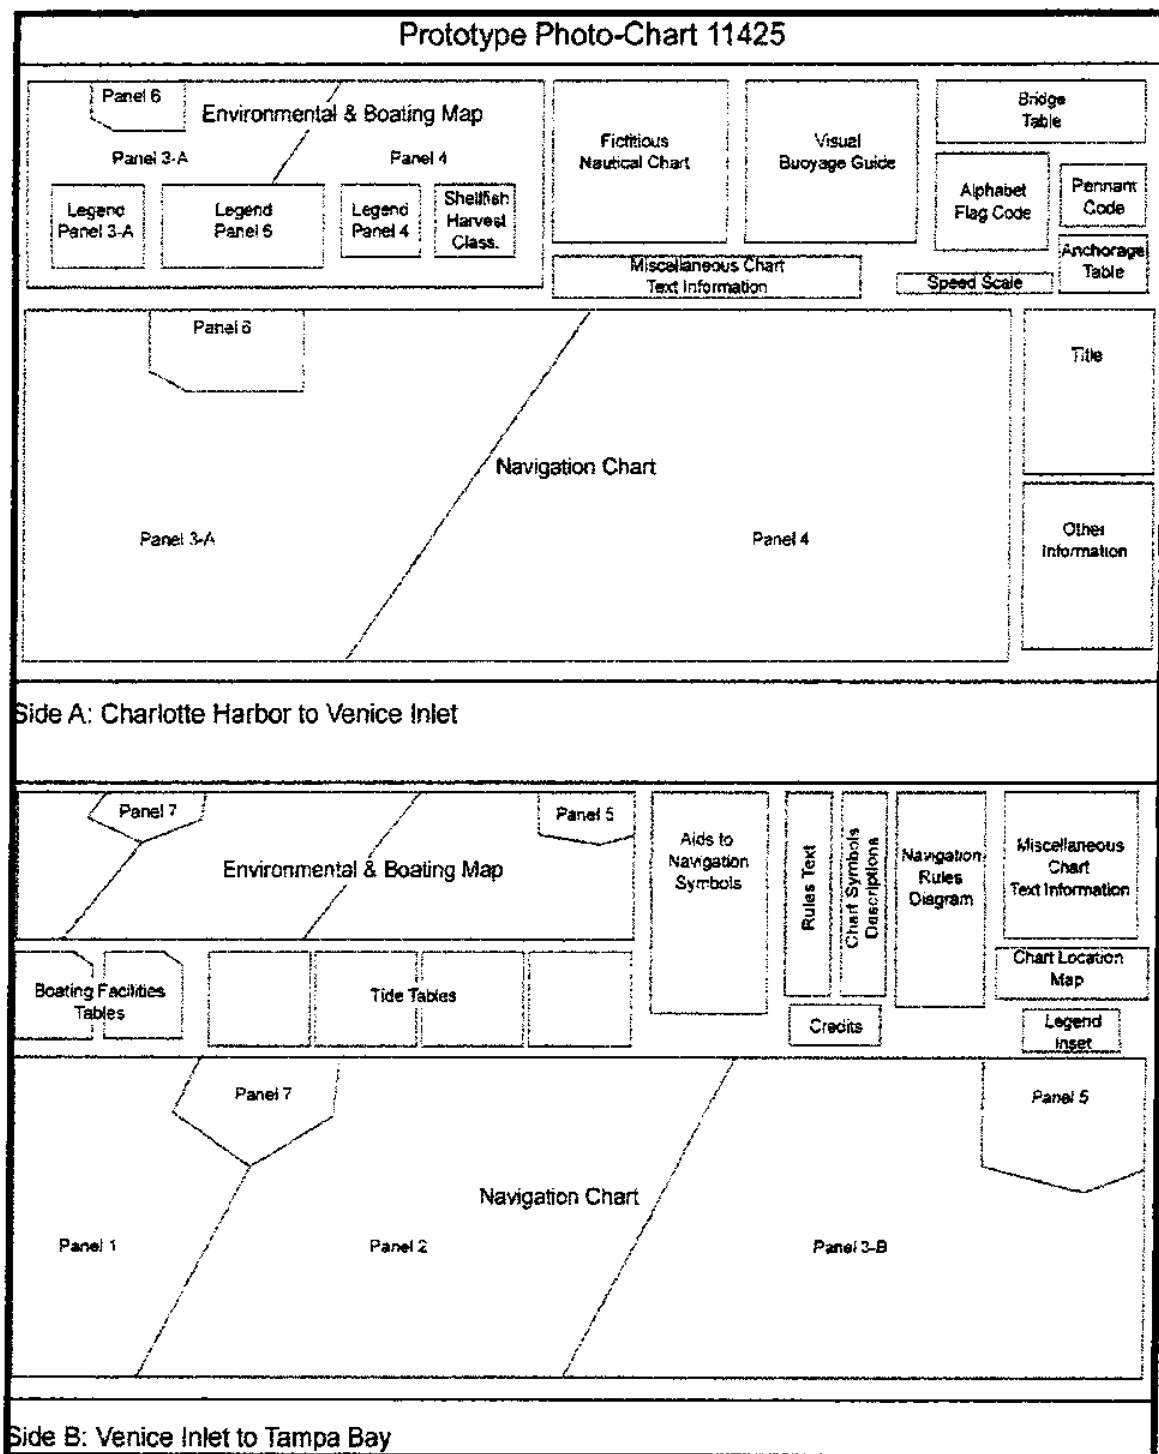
Prototype Photo-Chart 11425

Panel 6

Environmental & Boating Map

Panel 3-A

Panel 4

Legend Panel 3-A

Legend Panel 6

Legend Panel 4

Shellfish Harvest Class.

Fictitious Nautical Chart

Visual Buoyage Guide

Bridge Table

Alphabet Flag Code

Pennant Code

Anchorage Table

Miscellaneous Chart Text Information

Speed Scale

Panel 6

Title

Navigation Chart

Panel 3-A

Panel 4

Other Information

Side A: Charlotte Harbor to Venice Inlet

Panel 7

Panel 5

Environmental & Boating Map

Aids to Navigation Symbols

Rules Text

Chart Symbols Descriptions

Navigation Rules Diagram

Miscellaneous Chart Text Information

Boating Facilities Tables

Tide Tables

Chart Location Map

Credits

Legend Inset

Panel 7

Panel 5

Navigation Chart

Panel 1

Panel 2

Panel 3-B

Side B: Venice Inlet to Tampa Bay